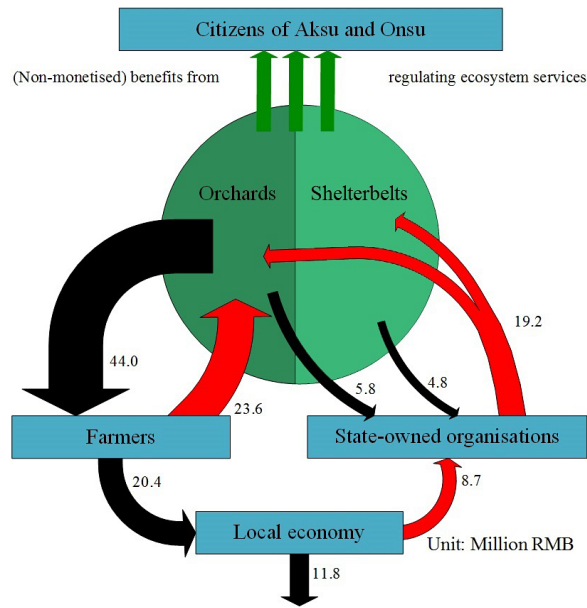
Citizens of Aksu and Onsu

(Non-monetised) benefits from

regulating ecosystem services

Orchards

Shelterbelts

44.0

23.6

5.8

4.8

19.2

Farmers

State-owned organisations

20.4

8.7

Local economy

Unit: Million RMB

11.8